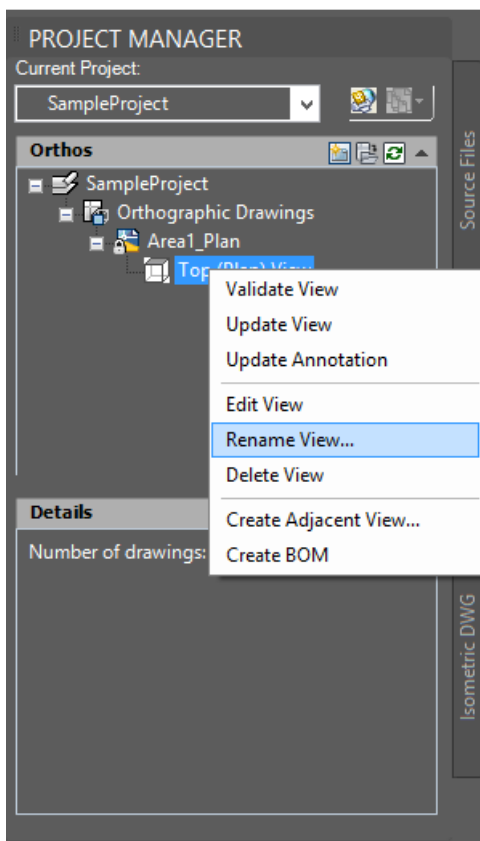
PROJECT MANAGER
Current Project:
SampleProject
Orthos
SampleProject
Orthographic Drawings
Area1_Plan
Top (Plan) View
Validate View
Update View
Update Annotation
Edit View
Rename View...
Delete View
Create Adjacent View...
Create BOM
Details
Number of drawings:
Source Files
Isometric DWG